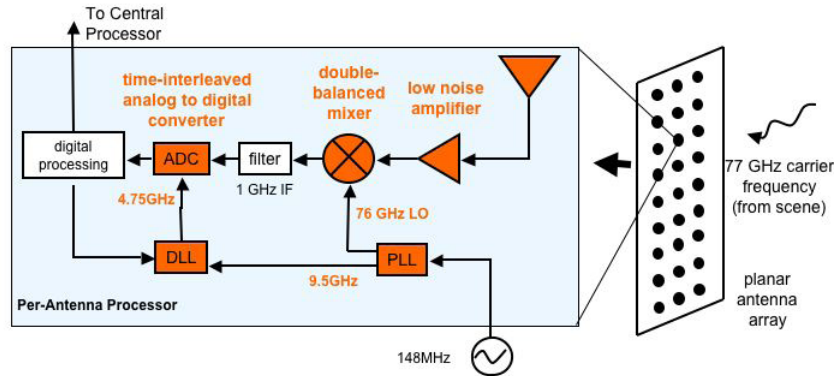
To Central Processor

time-interleaved analog to digital converter

double-balanced mixer

low noise amplifier

digital processing

ADC

filter

1 GHz IF

4.75GHz

76 GHz LO

DLL

PLL

9.5GHz

Per-Antenna Processor

148MHz

77 GHz carrier frequency (from scene)

planar antenna array